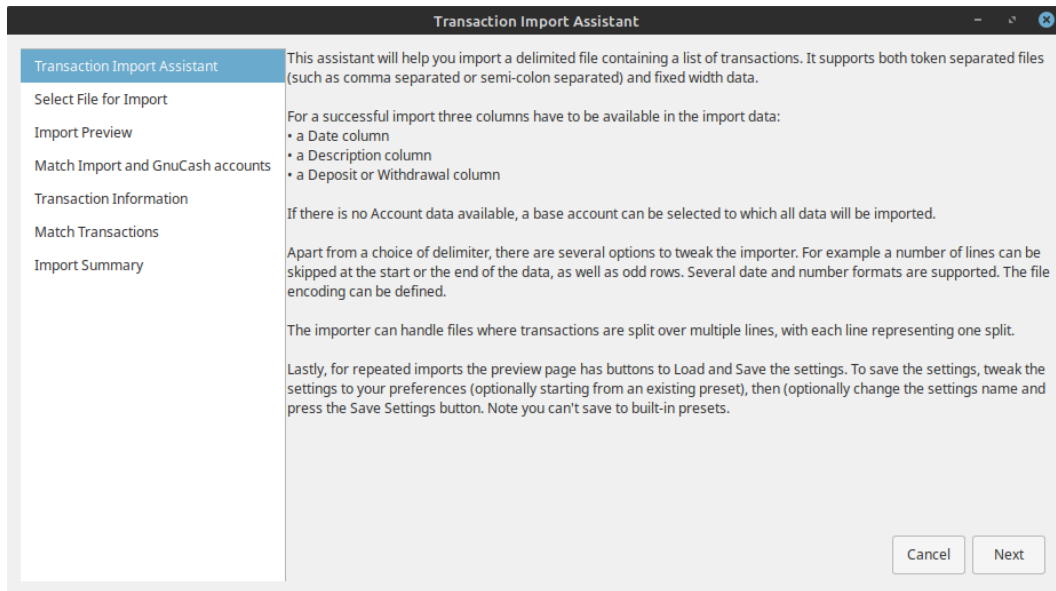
Transaction Import Assistant

Transaction Import Assistant
Select File for Import
Import Preview
Match Import and GnuCash accounts
Transaction Information
Match Transactions
Import Summary

This assistant will help you import a delimited file containing a list of transactions. It supports both token separated files (such as comma separated or semi-colon separated) and fixed width data.

For a successful import three columns have to be available in the import data:
• a Date column
• a Description column
• a Deposit or Withdrawal column

If there is no Account data available, a base account can be selected to which all data will be imported.

Apart from a choice of delimiter, there are several options to tweak the importer. For example a number of lines can be skipped at the start or the end of the data, as well as odd rows. Several date and number formats are supported. The file encoding can be defined.

The importer can handle files where transactions are split over multiple lines, with each line representing one split.

Lastly, for repeated imports the preview page has buttons to Load and Save the settings. To save the settings, tweak the settings to your preferences (optionally starting from an existing preset), then (optionally change the settings name and press the Save Settings button. Note you can't save to built-in presets.

Cancel
Next